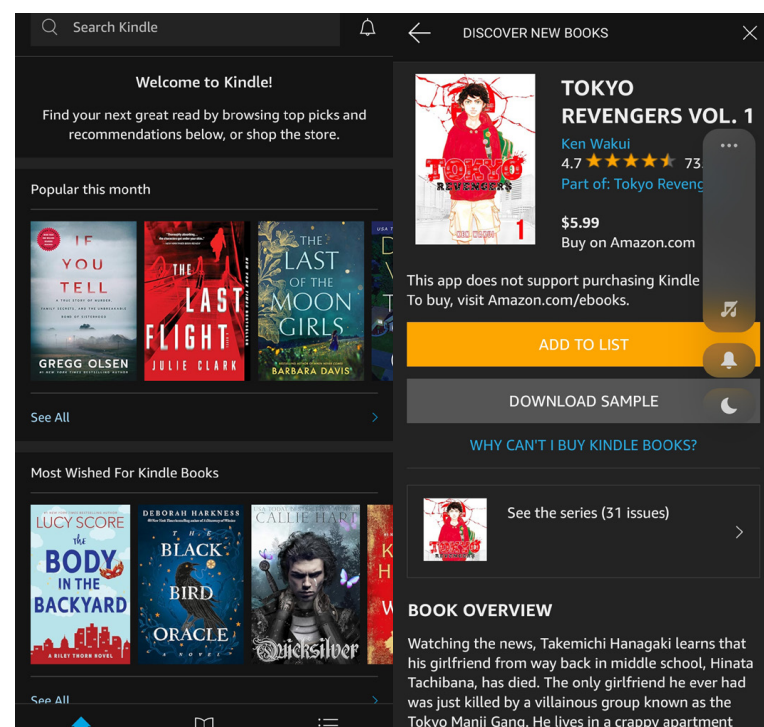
Search Kindle

Welcome to Kindle!

Find your next great read by browsing top picks and recommendations below, or shop the store.

Popular this month

IF YOU TELL
GREGG OLSEN

THE LAST FLIGHT
JULIE CLARK

THE LAST OF THE MOON GIRLS
BARBARA DAVIS

See All

Most Wished For Kindle Books

LUCY SCORE
THE BODY IN THE BACKYARD

DEBORAH HARKNESS
THE BLACK BIRD ORACLE

CALLIE HART
Quicksilver

See All

DISCOVER NEW BOOKS

TOKYO REVENGERS VOL. 1

Ken Wakui
4.7 73

Part of: Tokyo Reveng

$5.99
Buy on Amazon.com

This app does not support purchasing Kindle
To buy, visit Amazon.com/ebooks.

ADD TO LIST

DOWNLOAD SAMPLE

WHY CAN'T I BUY KINDLE BOOKS?

See the series (31 issues)

BOOK OVERVIEW

Watching the news, Takemichi Hanagaki learns that his girlfriend from way back in middle school, Hinata Tachibana, has died. The only girlfriend he ever had was just killed by a villainous group known as the Tokyo Manji Gang. He lives in a crappy apartment